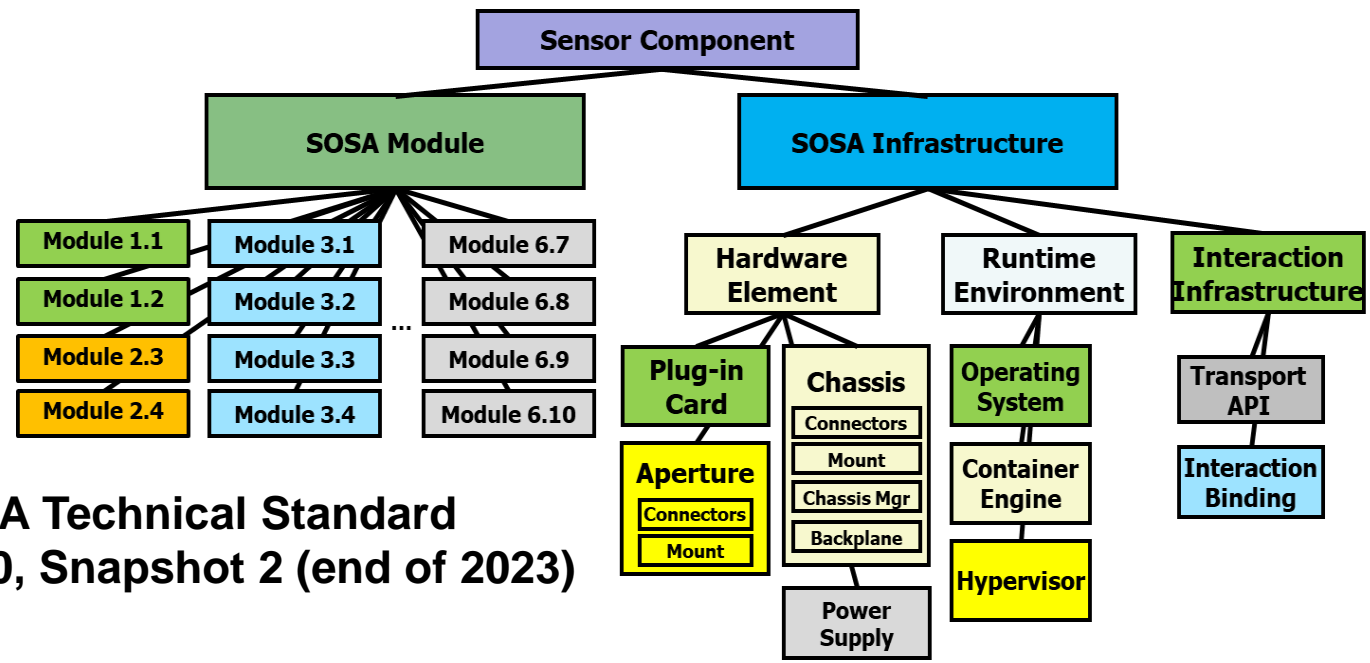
Sensor Component

SOSA Module

SOSA Infrastructure

Module 1.1
Module 1.2
Module 2.3
Module 2.4

Module 3.1
Module 3.2
Module 3.3
Module 3.4

...

Module 6.7
Module 6.8
Module 6.9
Module 6.10

Hardware Element

Plug-in Card

Aperture
Connectors
Mount

Chassis
Connectors
Mount
Chassis Mgr
Backplane

Power Supply

Runtime Environment

Operating System

Container Engine

Hypervisor

Interaction Infrastructure

Transport API

Interaction Binding

A Technical Standard
0, Snapshot 2 (end of 2023)